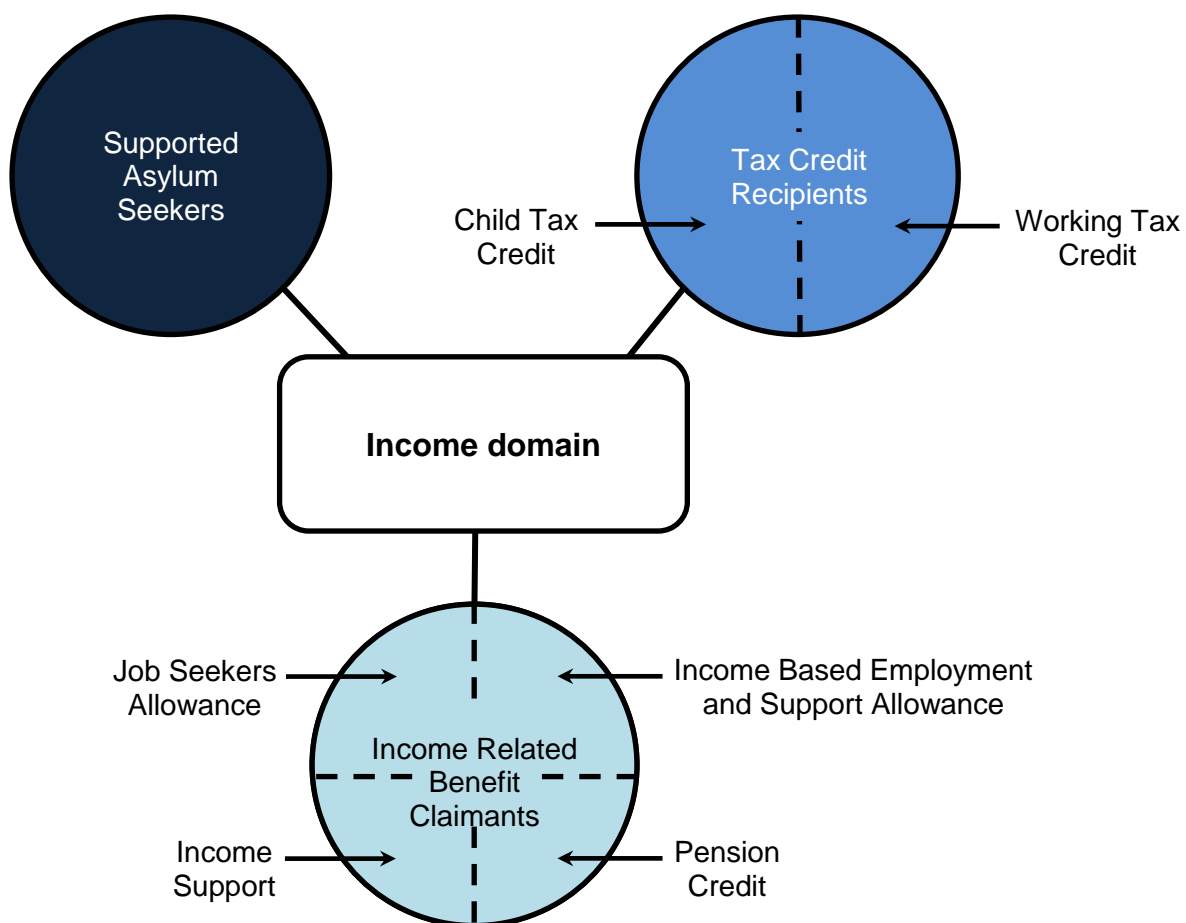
Supported Asylum Seekers

Tax Credit Recipients

Child Tax Credit

Working Tax Credit

Income domain

Job Seekers Allowance

Income Based Employment and Support Allowance

Income Related Benefit Claimants

Income Support

Pension Credit